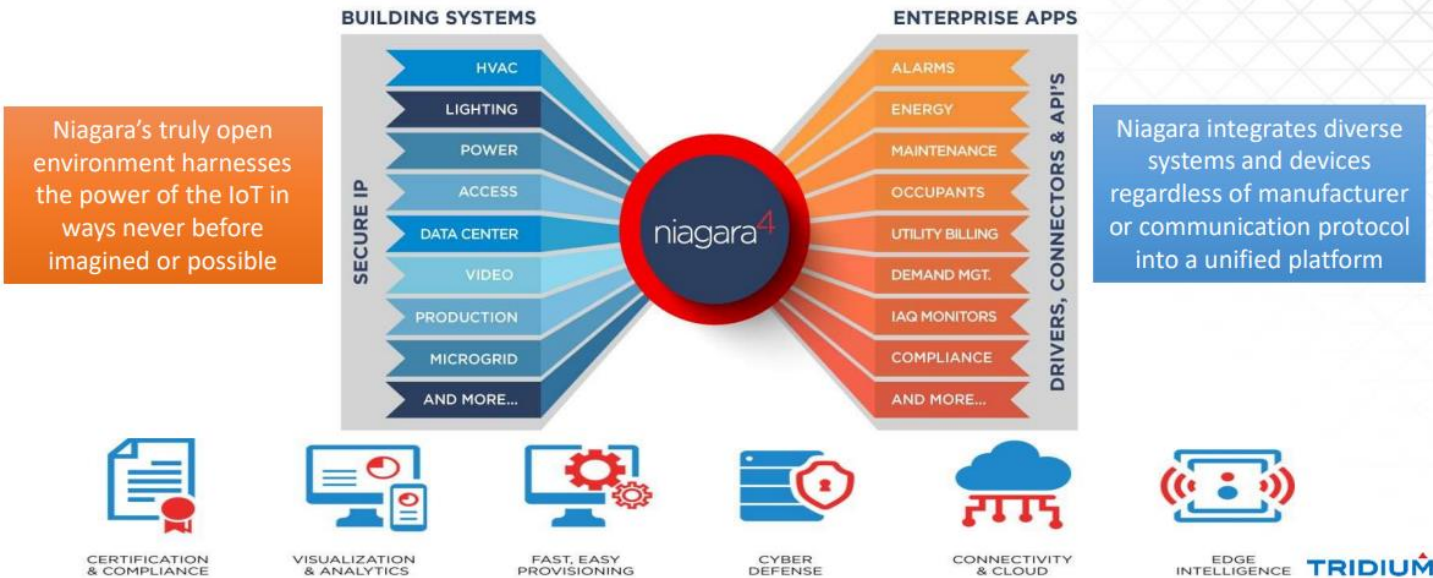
Niagara's truly open environment harnesses the power of the IoT in ways never before imagined or possible

BUILDING SYSTEMS

SECURE IP

HVAC
LIGHTING
POWER
ACCESS
DATA CENTER
VIDEO
PRODUCTION
MICROGRID
AND MORE...

niagara$^4$

ENTERPRISE APPS

ALARMS
ENERGY
MAINTENANCE
OCCUPANTS
UTILITY BILLING
DEMAND MGT.
IAQ MONITORS
COMPLIANCE
AND MORE...

DRIVERS, CONNECTORS & API'S

Niagara integrates diverse systems and devices regardless of manufacturer or communication protocol into a unified platform

CERTIFICATION & COMPLIANCE
VISUALIZATION & ANALYTICS
FAST, EASY PROVISIONING
CYBER DEFENSE
CONNECTIVITY & CLOUD
EDGE INTELLIGENCE

TRIDIUM